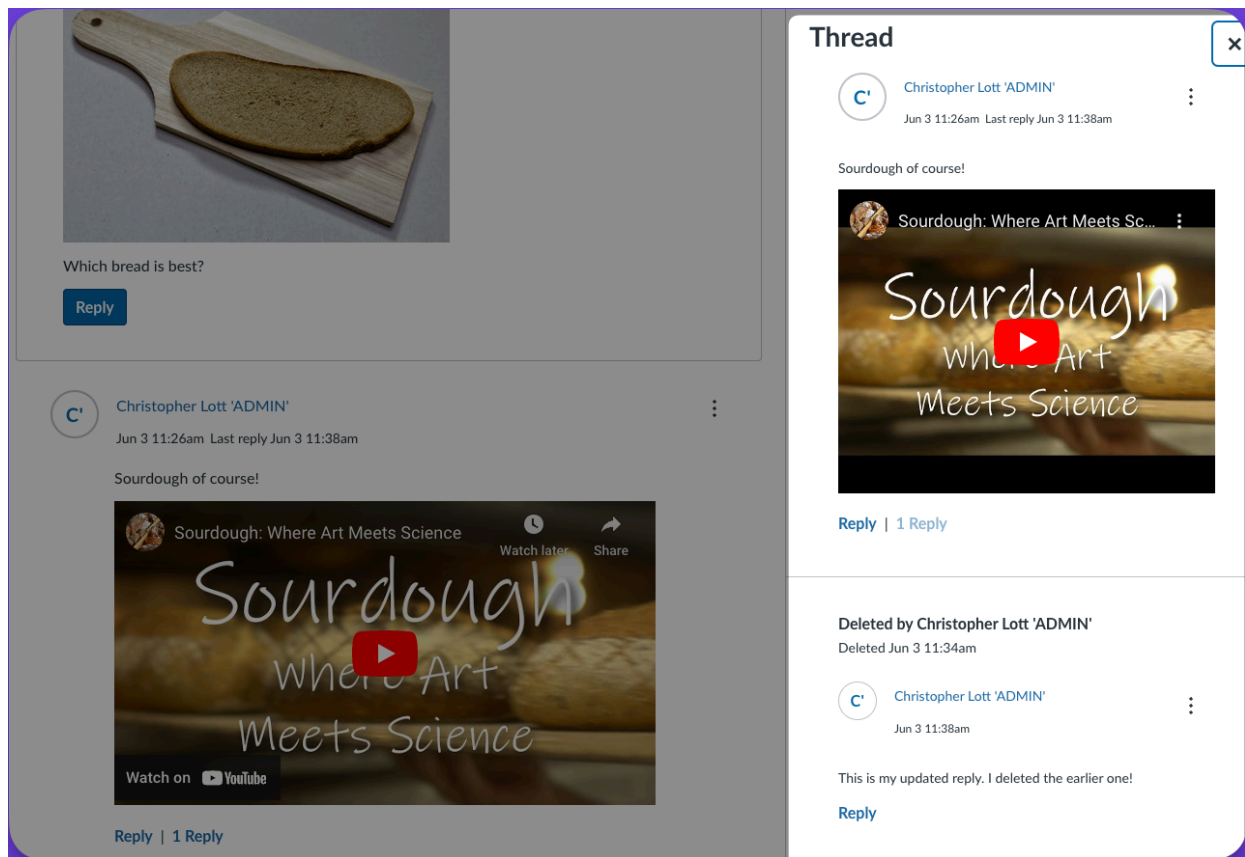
Which bread is best?

Reply

C'

Christopher Lott 'ADMIN'

Jun 3 11:26am Last reply Jun 3 11:38am

Sourdough of course!

Sourdough: Where Art Meets Science

Watch later

Share

Sourdough Where Art Meets Science

Watch on YouTube

Reply | 1 Reply

Thread

C'

Christopher Lott 'ADMIN'

Jun 3 11:26am Last reply Jun 3 11:38am

Sourdough of course!

Sourdough: Where Art Meets Sc...

Sourdough Where Art Meets Science

Reply | 1 Reply

Deleted by Christopher Lott 'ADMIN'

Deleted Jun 3 11:34am

C'

Christopher Lott 'ADMIN'

Jun 3 11:38am

This is my updated reply. I deleted the earlier one!

Reply